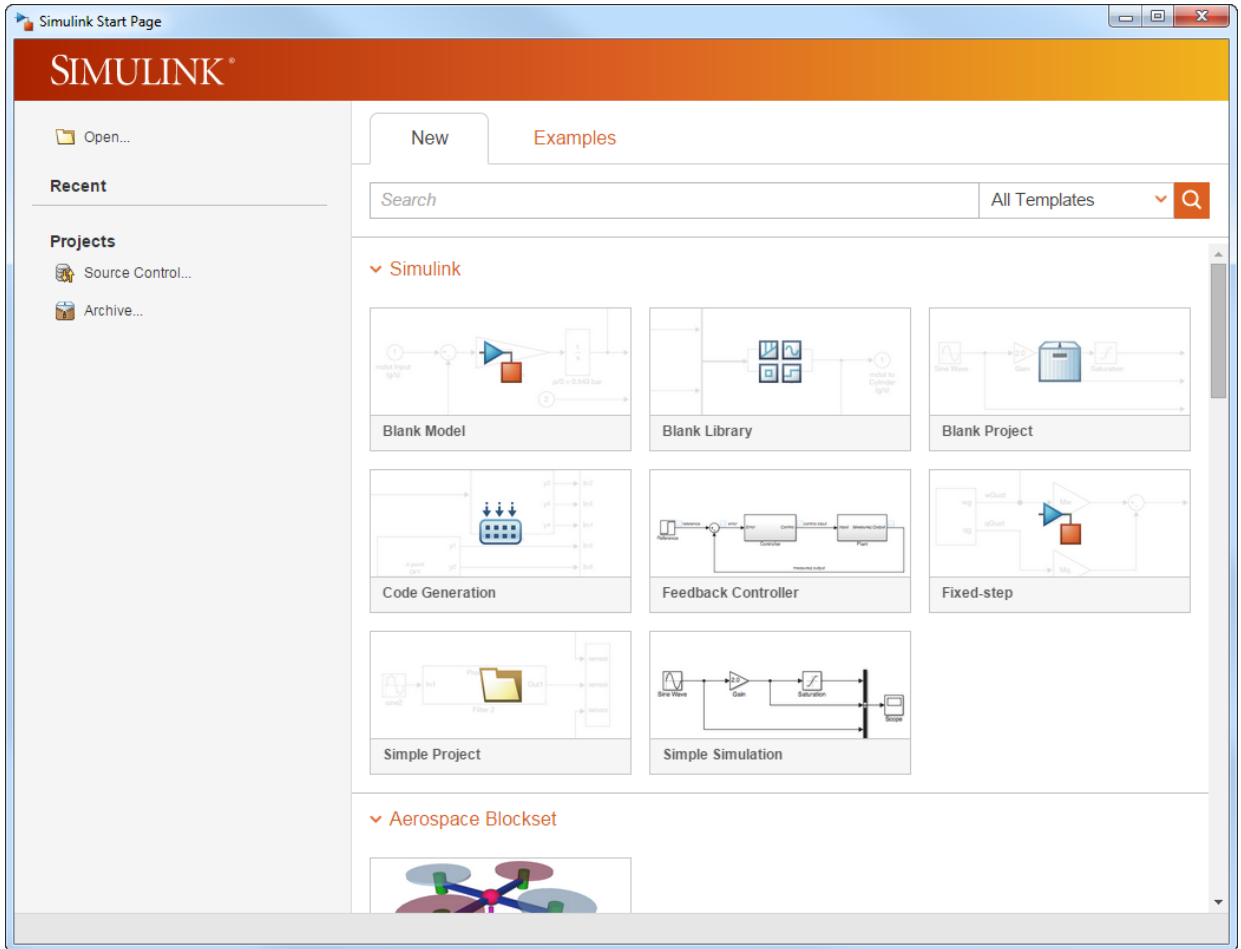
Simulink Start Page

SIMULINK®

Open...

Recent

Projects

Source Control...

Archive...

New

Examples

Search

All Templates

Simulink

Blank Model

Blank Library

Blank Project

Code Generation

Feedback Controller

Fixed-step

Simple Project

Simple Simulation

Sine Wave

Gain

Saturation

Scope

Aerospace Blockset